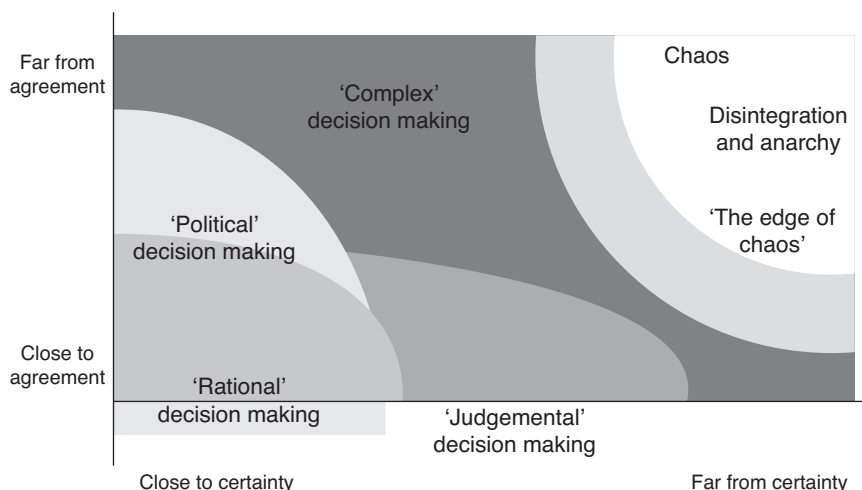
Far from agreement

Close to agreement

'Complex' decision making

Chaos

Disintegration and anarchy

'The edge of chaos'

'Political' decision making

'Rational' decision making

'Judgemental' decision making

Close to certainty

Far from certainty